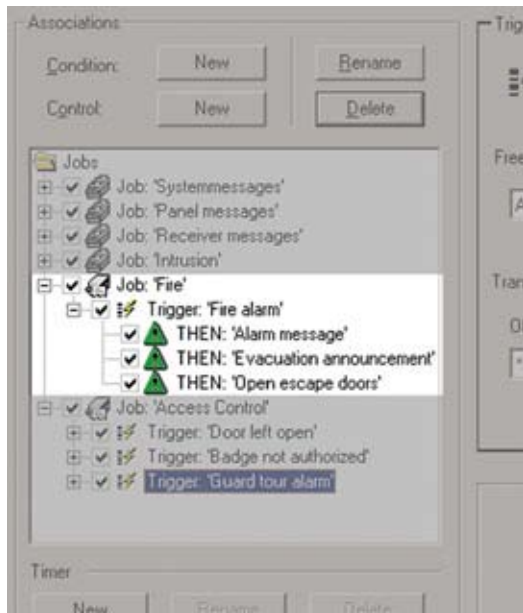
Associations

Condition: New Rename

Control: New Delete

Jobs
Job: 'Systemmessages'
Job: 'Panel messages'
Job: 'Receiver messages'
Job: 'Intrusion'
Job: 'Fire'
Trigger: 'Fire alarm'
THEN: 'Alarm message'
THEN: 'Evacuation announcement'
THEN: 'Open escape doors'
Job: 'Access Control'
Trigger: 'Door left open'
Trigger: 'Badge not authorized'
Trigger: 'Guard tour alarm'

Timer

New Rename Delete

Trig
Free
A
Tran
O